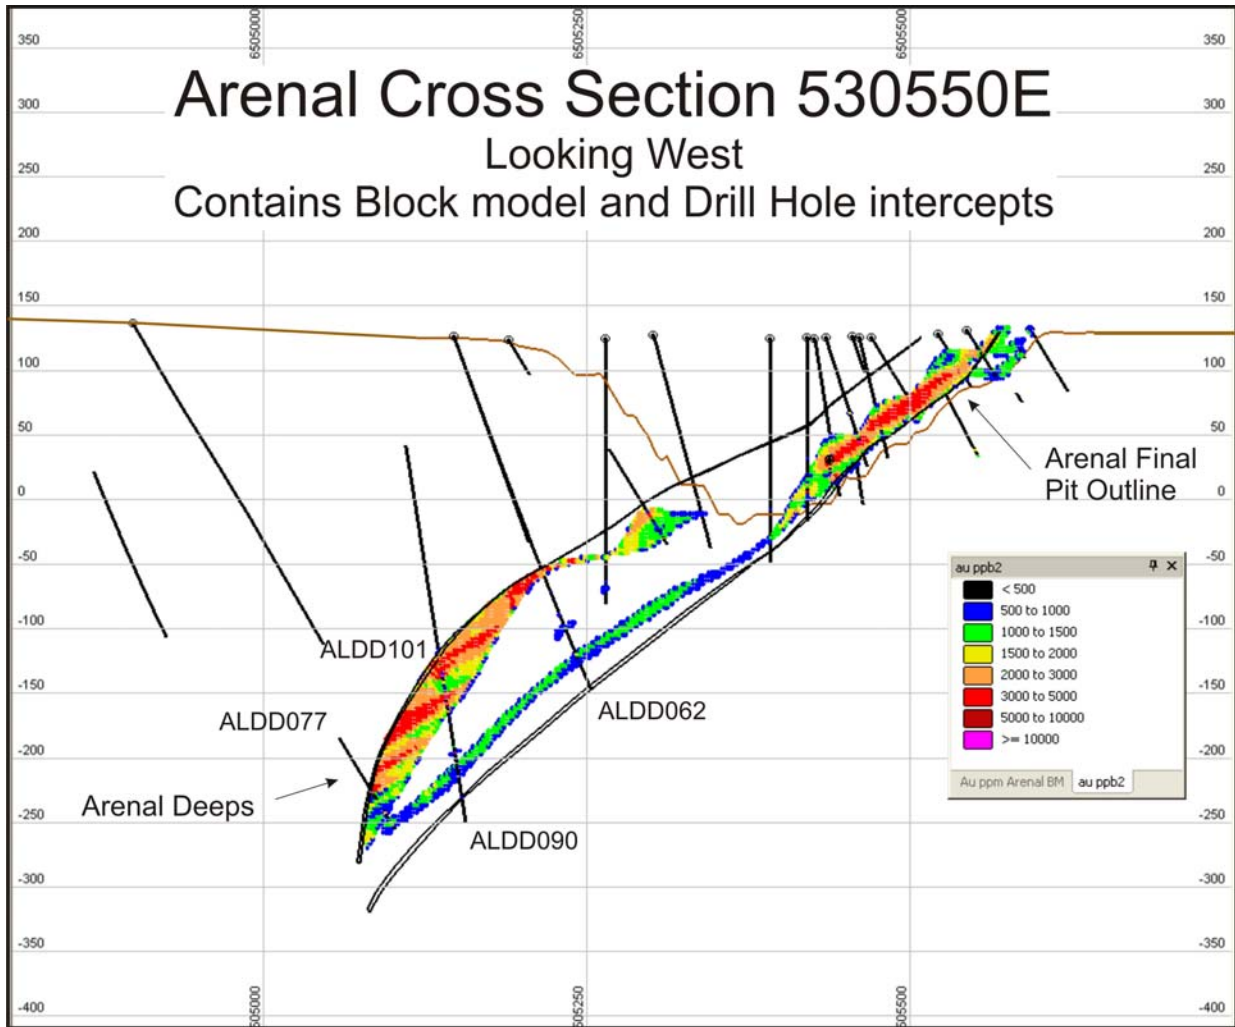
Arenal Cross Section 530550E
Looking West
Contains Block model and Drill Hole intercepts

6505000 6505250 6505500

350 300 250 200 150 100 50 0 -50 -100 -150 -200 -250 -300 -350 -400

350 300 250 200 150 100 50 0 -50 -100 -150 -200 -250 -300 -350 -400

ALDD101
ALDD077
Arenal Deeps
ALDD062
ALDD090
Arenal Final Pit Outline

au ppb2
< 500
500 to 1000
1000 to 1500
1500 to 2000
2000 to 3000
3000 to 5000
5000 to 10000
>= 10000
Au ppm Arenal BM
au ppb2

6505000 6505250 6505500